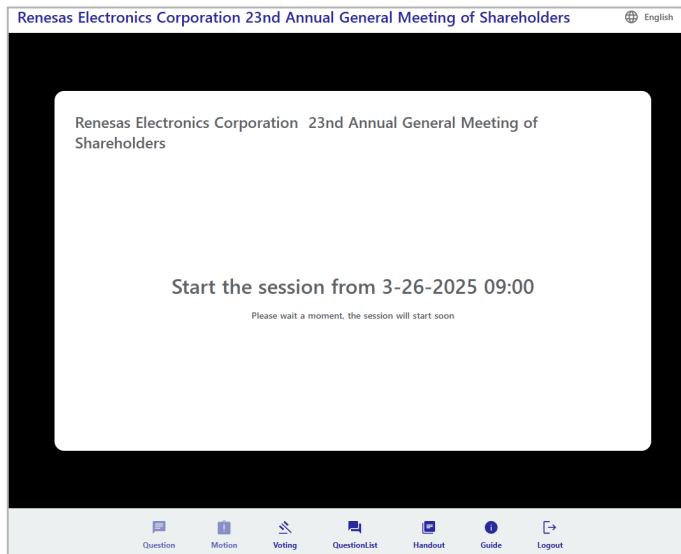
Renesas Electronics Corporation 23nd Annual General Meeting of Shareholders

English

Renesas Electronics Corporation 23nd Annual General Meeting of Shareholders

Start the session from 3-26-2025 09:00

Please wait a moment, the session will start soon

Question Motion Voting QuestionList Handout Guide Logout